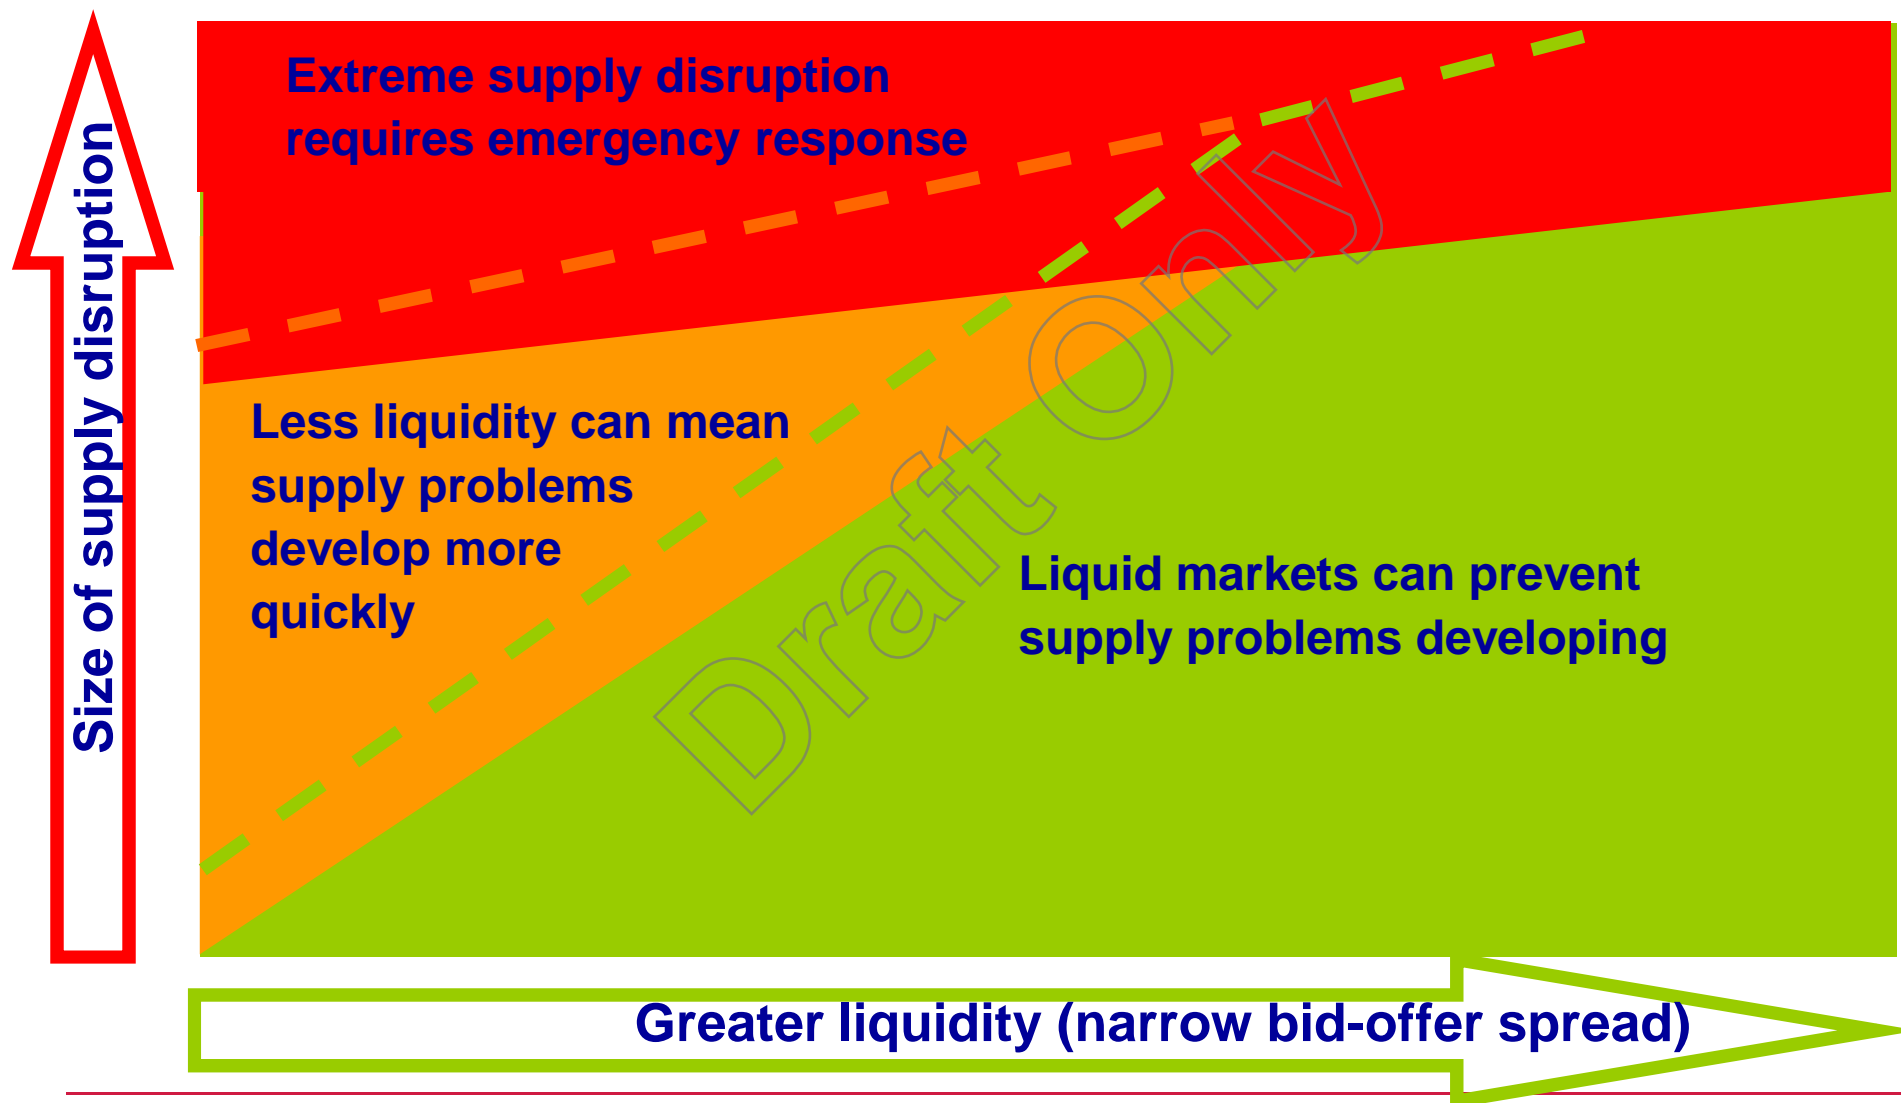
Size of supply disruption

Extreme supply disruption requires emergency response

Less liquidity can mean supply problems develop more quickly

Liquid markets can prevent supply problems developing

Draft Only

Greater liquidity (narrow bid-offer spread)